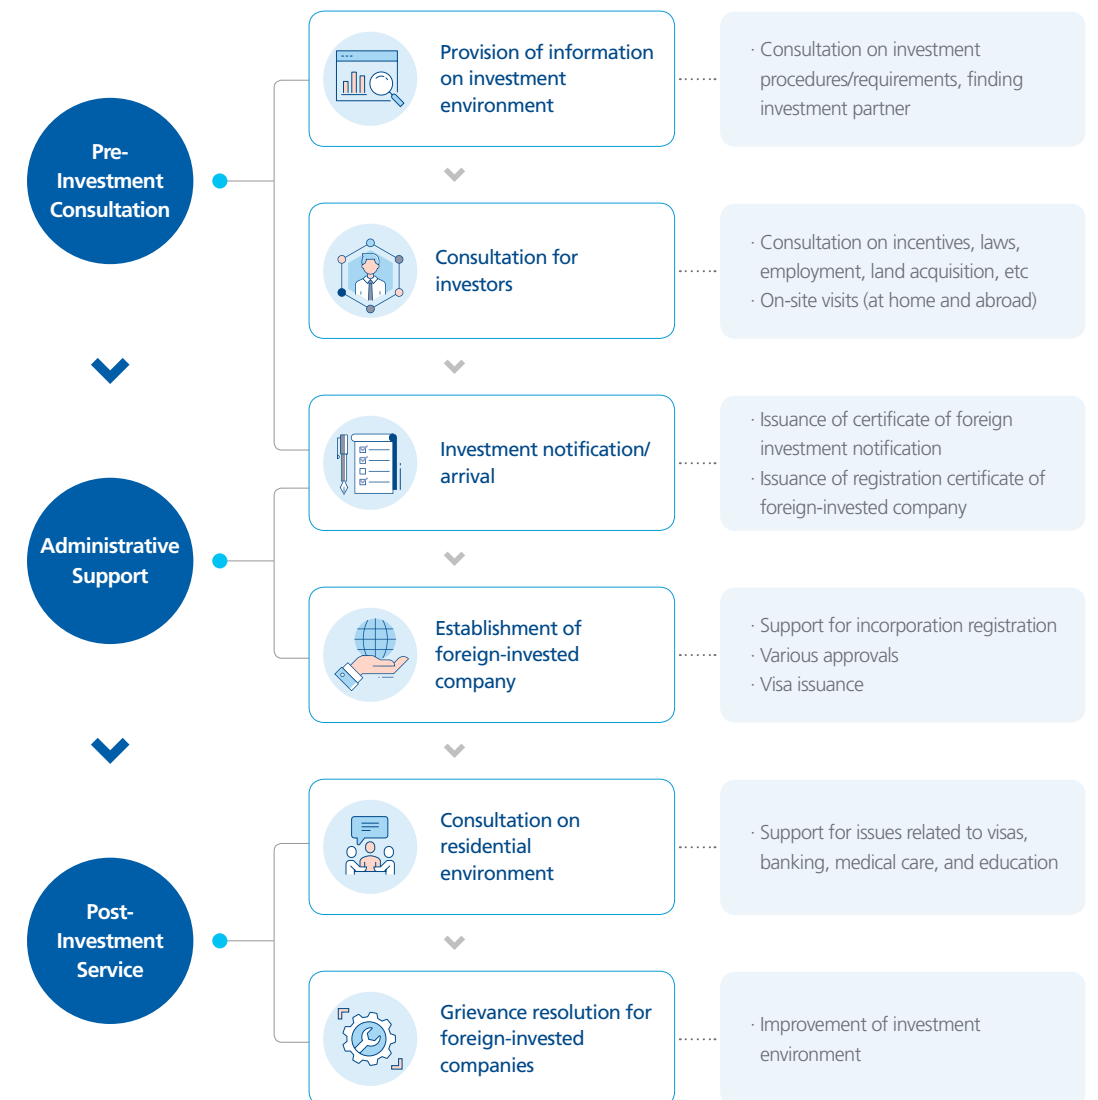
Pre-Investment Consultation

Provision of information on investment environment

· Consultation on investment procedures/requirements, finding investment partner

Consultation for investors

· Consultation on incentives, laws, employment, land acquisition, etc
· On-site visits (at home and abroad)

Investment notification/ arrival

· Issuance of certificate of foreign investment notification
· Issuance of registration certificate of foreign-invested company

Administrative Support

Establishment of foreign-invested company

· Support for incorporation registration
· Various approvals
· Visa issuance

Post-Investment Service

Consultation on residential environment

· Support for issues related to visas, banking, medical care, and education

Grievance resolution for foreign-invested companies

· Improvement of investment environment